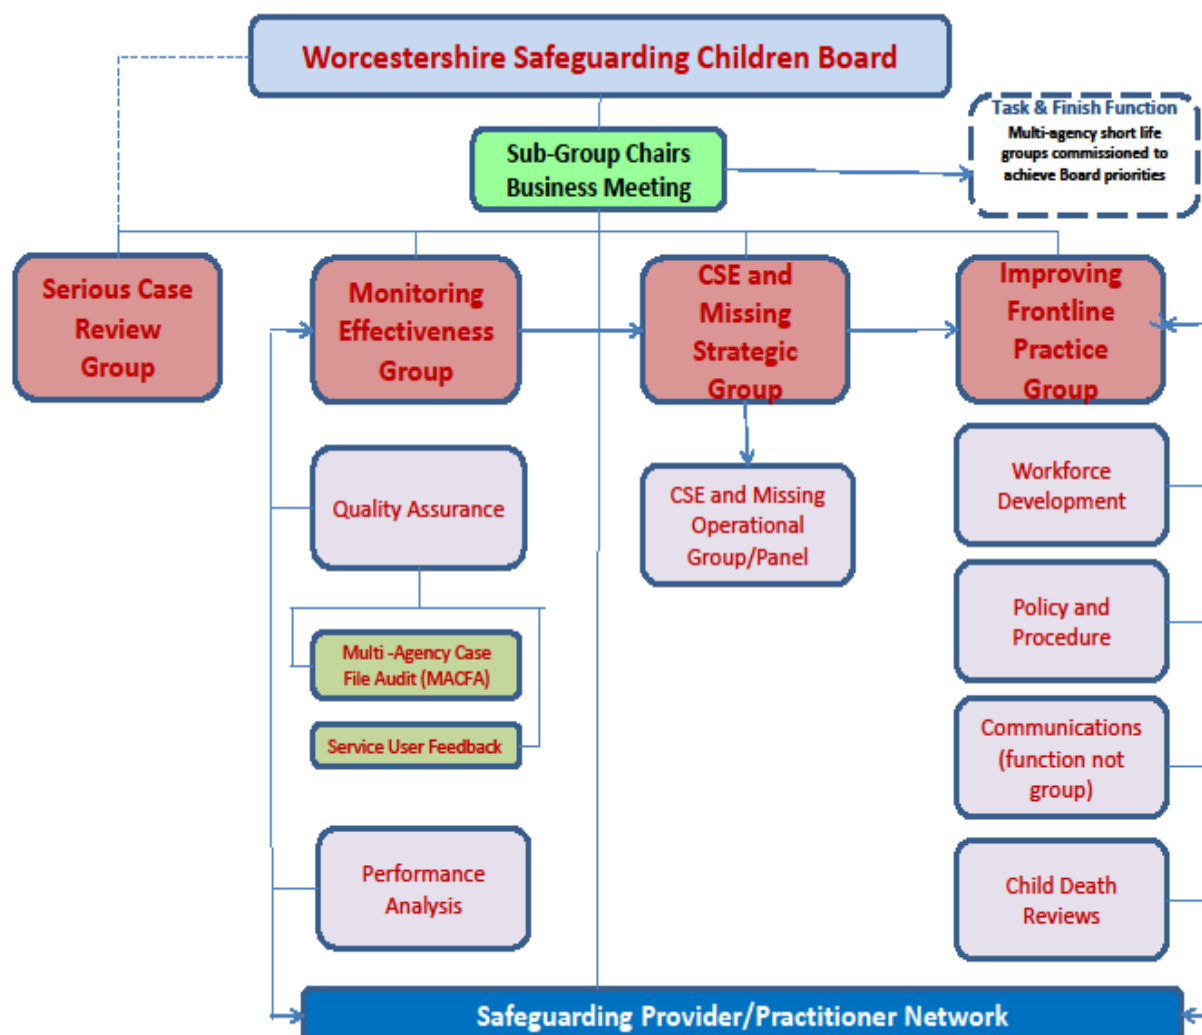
Worcestershire Safeguarding Children Board

Task & Finish Function
Multi-agency short life groups commissioned to achieve Board priorities

Sub-Group Chairs Business Meeting

Serious Case Review Group

Monitoring Effectiveness Group

CSE and Missing Strategic Group

Improving Frontline Practice Group

Quality Assurance

Multi -Agency Case File Audit (MACFA)

Service User Feedback

Performance Analysis

CSE and Missing Operational Group/Panel

Workforce Development

Policy and Procedure

Communications (function not group)

Child Death Reviews

Safeguarding Provider/Practitioner Network